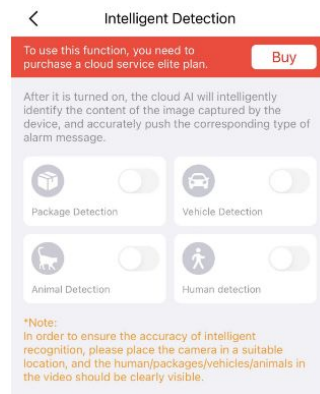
<

Intelligent Detection

To use this function, you need to purchase a cloud service elite plan.

Buy

After it is turned on, the cloud AI will intelligently identify the content of the image captured by the device, and accurately push the corresponding type of alarm message.

Package Detection

Vehicle Detection

Animal Detection

Human detection

*Note:
In order to ensure the accuracy of intelligent recognition, please place the camera in a suitable location, and the human/packages/vehicles/animals in the video should be clearly visible.